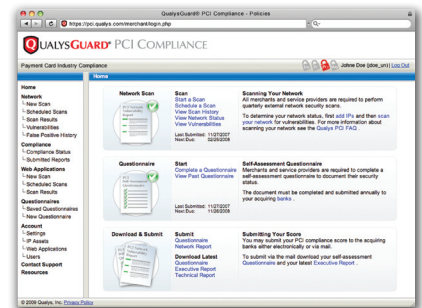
QualysGuard® PCI Compliance - Policies

https://pci.qualys.com/merchant/login.php

QUALYSGUARD® PCI COMPLIANCE

Payment Card Industry Compliance

Johne Doe (doe_un) | Log Out

Home

Home

Network

New Scan

Scheduled Scans

Scan Results

Vulnerabilities

False Positive History

Compliance

Compliance Status

Submitted Reports

Web Applications

New Scan

Scheduled Scans

Scan Results

Questionnaires

Saved Questionnaires

New Questionnaire

Account

Settings

IP Assets

Web Applications

Users

Contact Support

Resources

Network Scan

Scan

Start a Scan

Schedule a Scan

View Scan History

View Network Status

View Vulnerabilities

Last Submitted: 11/27/2007

Next Due: 02/26/2008

Scanning Your Network

All merchants and service providers are required to perform quarterly external network security scans.

To determine your network status, first add IPs and then scan your network for vulnerabilities. For more information about scanning your network see the Qualys PCI FAQ.

Questionnaire

Start

Complete a Questionnaire

View Past Questionnaire

Last Submitted: 11/27/2007

Next Due: 11/26/2008

Self-Assessment Questionnaire

Merchants and service providers are required to complete a self-assessment questionnaire to document their security status.

The document must be completed and submitted annually to your acquiring banks.

Download & Submit

Submit

Questionnaire

Network Report

Download Latest

Questionnaire

Executive Report

Technical Report

Submitting Your Score

You may submit your PCI compliance score to the acquiring banks either electronically or via mail.

To submit via the mail download your self-assessment Questionnaire and your latest Executive Report.

© 2009 Qualys, Inc. Privacy Policy